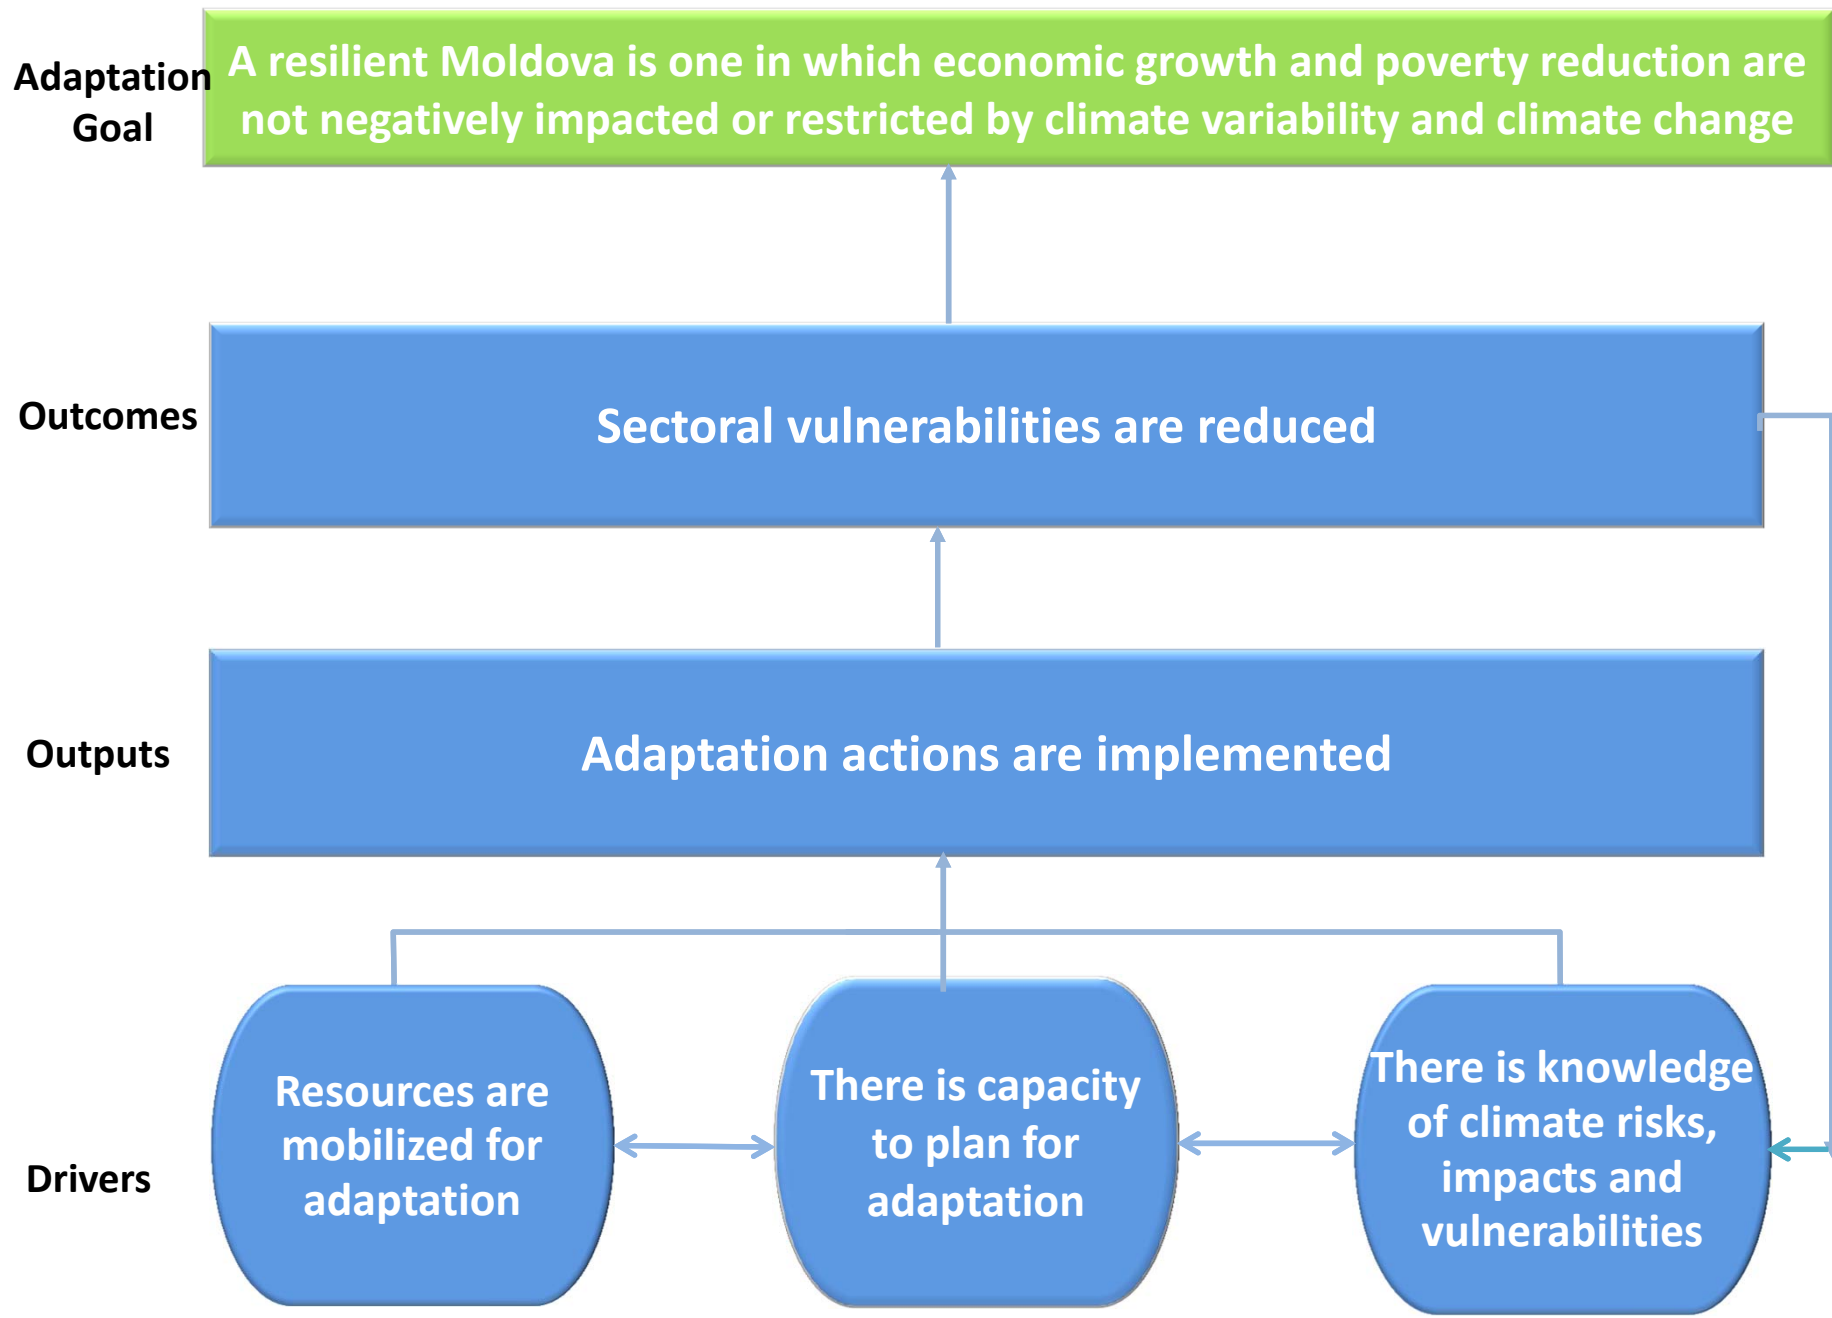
Adaptation Goal

A resilient Moldova is one in which economic growth and poverty reduction are not negatively impacted or restricted by climate variability and climate change

Outcomes

Sectoral vulnerabilities are reduced

Outputs

Adaptation actions are implemented

Drivers

Resources are mobilized for adaptation

There is capacity to plan for adaptation

There is knowledge of climate risks, impacts and vulnerabilities